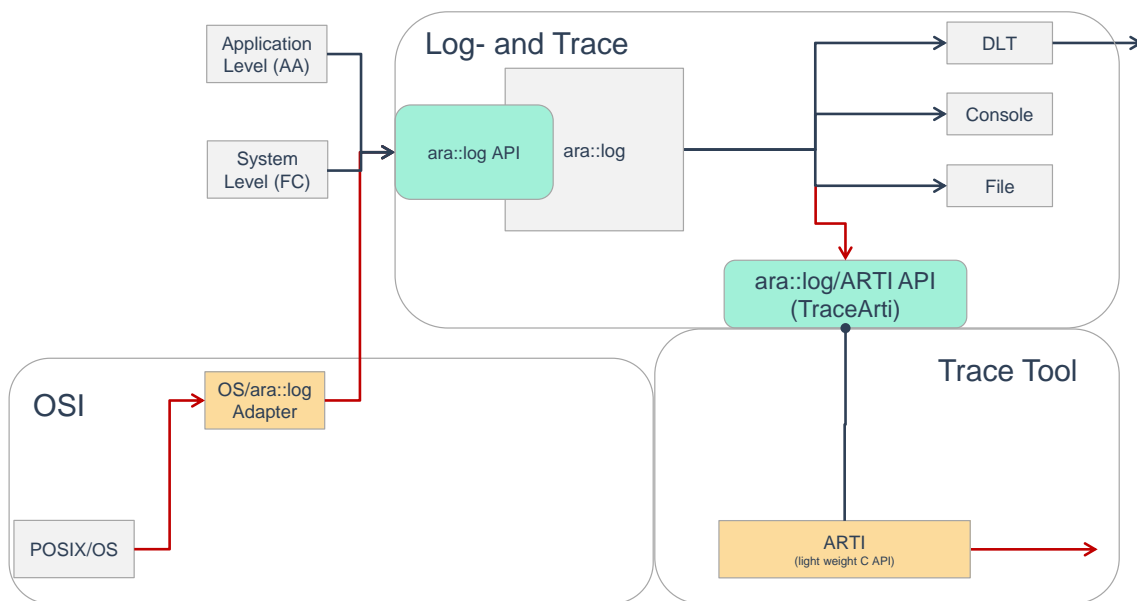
Application Level (AA)

System Level (FC)

Log- and Trace

ara::log API

ara::log

DLT

Console

File

ara::log/ARTI API (TraceArti)

OSI

OS/ara::log Adapter

POSIX/OS

Trace Tool

ARTI
(light weight C API)